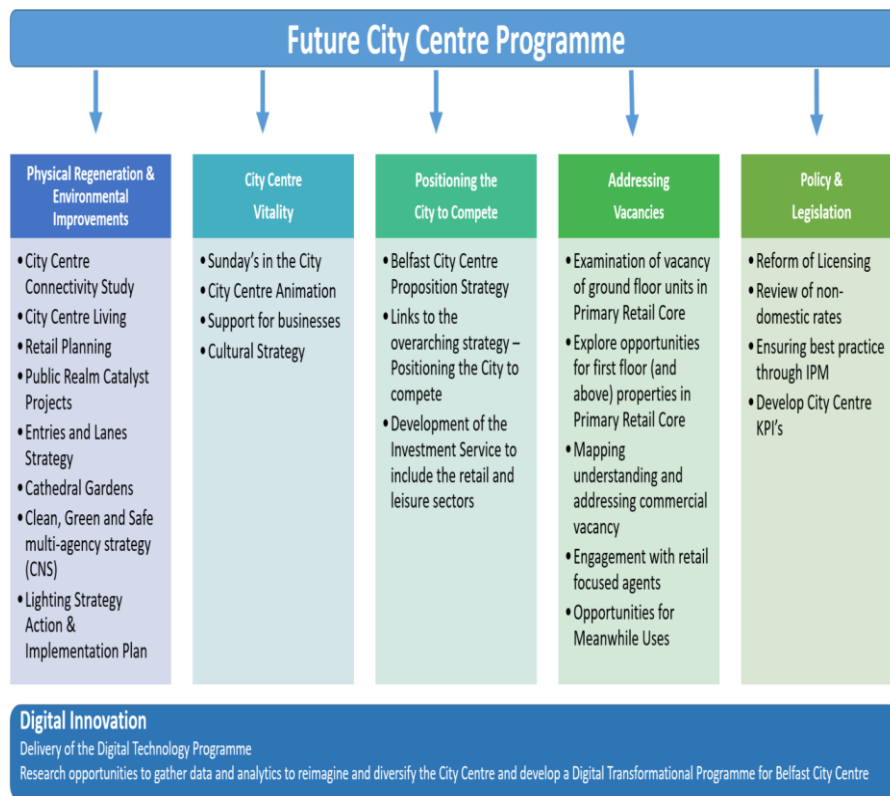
Future City Centre Programme

Physical Regeneration & Environmental Improvements

- City Centre Connectivity Study
- City Centre Living
- Retail Planning
- Public Realm Catalyst Projects
- Entries and Lanes Strategy
- Cathedral Gardens
- Clean, Green and Safe multi-agency strategy (CNS)
- Lighting Strategy Action & Implementation Plan

City Centre Vitality

- Sunday's in the City
- City Centre Animation
- Support for businesses
- Cultural Strategy

Positioning the City to Compete

- Belfast City Centre Proposition Strategy
- Links to the overarching strategy – Positioning the City to compete
- Development of the Investment Service to include the retail and leisure sectors

Addressing Vacancies

- Examination of vacancy of ground floor units in Primary Retail Core
- Explore opportunities for first floor (and above) properties in Primary Retail Core
- Mapping understanding and addressing commercial vacancy
- Engagement with retail focused agents
- Opportunities for Meanwhile Uses

Policy & Legislation

- Reform of Licensing
- Review of non-domestic rates
- Ensuring best practice through IPM
- Develop City Centre KPI's

Digital Innovation
Delivery of the Digital Technology Programme
Research opportunities to gather data and analytics to reimagine and diversify the City Centre and develop a Digital Transformational Programme for Belfast City Centre